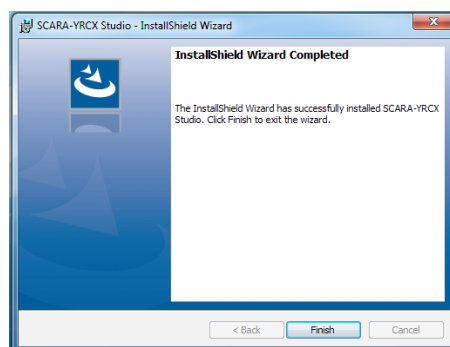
SCARA-YRCX Studio - InstallShield Wizard

InstallShield Wizard Completed

The InstallShield Wizard has successfully installed SCARA-YRCX Studio. Click Finish to exit the wizard.

< Back

Finish

Cancel